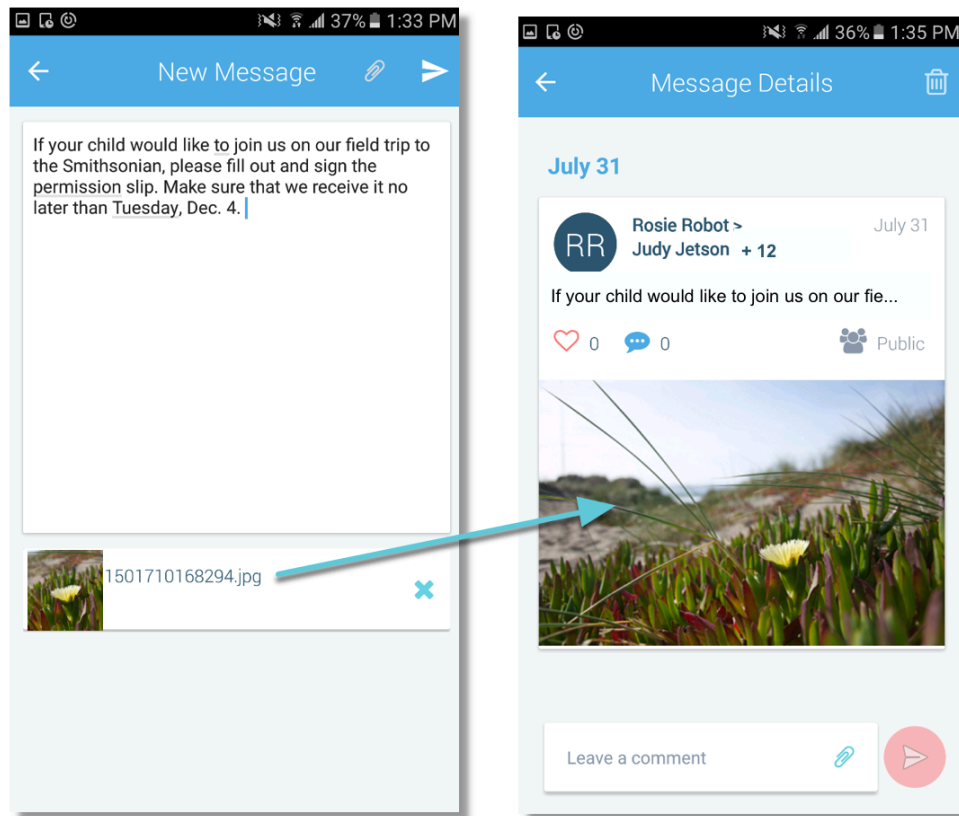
37% 1:33 PM

New Message

If your child would like to join us on our field trip to the Smithsonian, please fill out and sign the permission slip. Make sure that we receive it no later than Tuesday, Dec. 4.

1501710168294.jpg

36% 1:35 PM

Message Details

July 31

RR

Rosie Robot >
Judy Jetson + 12

July 31

If your child would like to join us on our fie...

0 0 Public

Leave a comment